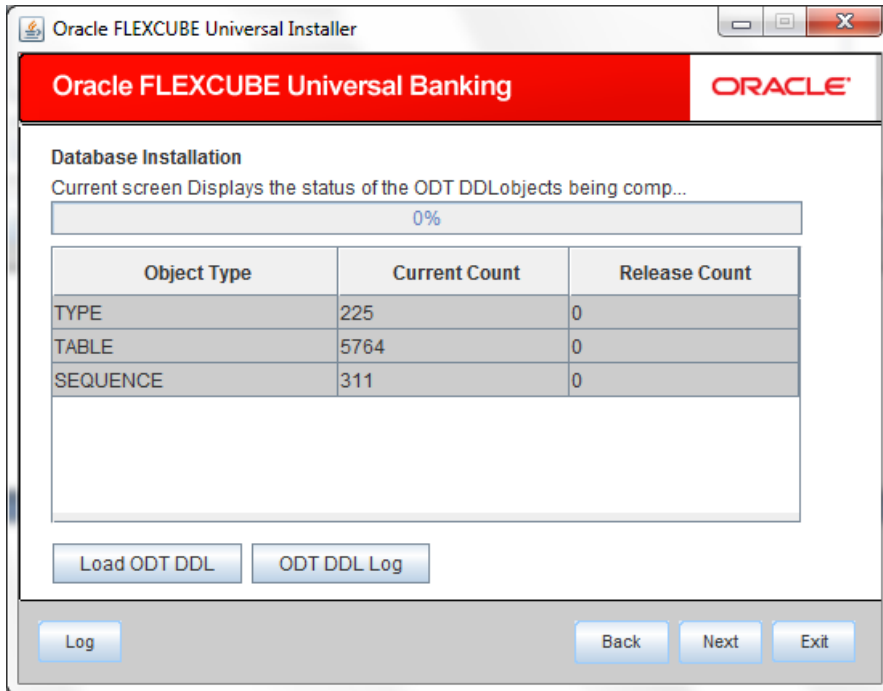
Oracle FLEXCUBE Universal Installer

Oracle FLEXCUBE Universal Banking

ORACLE

Database Installation

Current screen Displays the status of the ODT DDLobjects being comp...

0%

| Object Type | Current Count | Release Count |
|---|---|---|
| TYPE | 225 | 0 |
| TABLE | 5764 | 0 |
| SEQUENCE | 311 | 0 |

Load ODT DDL

ODT DDL Log

Log

Back

Next

Exit